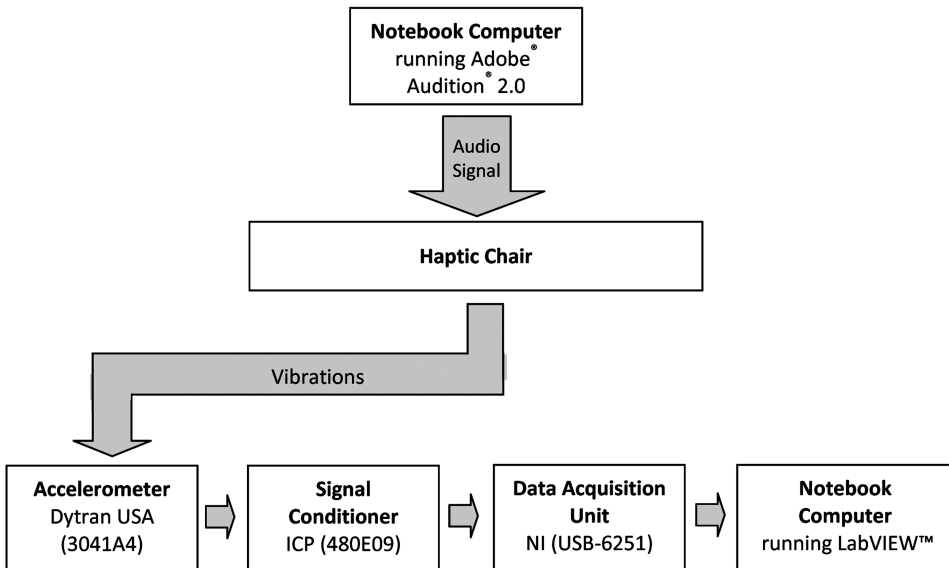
**Notebook Computer**
running Adobe®
Audition® 2.0

Audio Signal

**Haptic Chair**

Vibrations

**Accelerometer**
Dytran USA
(3041A4)

**Signal Conditioner**
ICP (480E09)

**Data Acquisition Unit**
NI (USB-6251)

**Notebook Computer**
running LabVIEW™